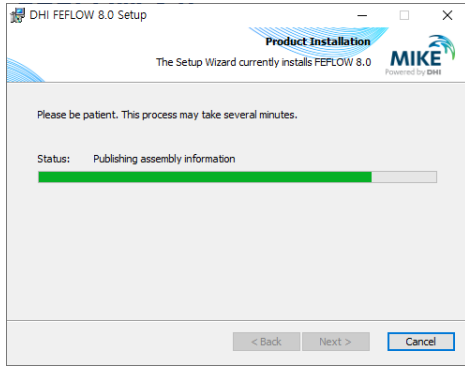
DHI FEFLOW 8.0 Setup

Product Installation

The Setup Wizard currently installs FEFLOW 8.0

MIKE
Powered by DHI

Please be patient. This process may take several minutes.

Status: Publishing assembly information

< Back Next > Cancel